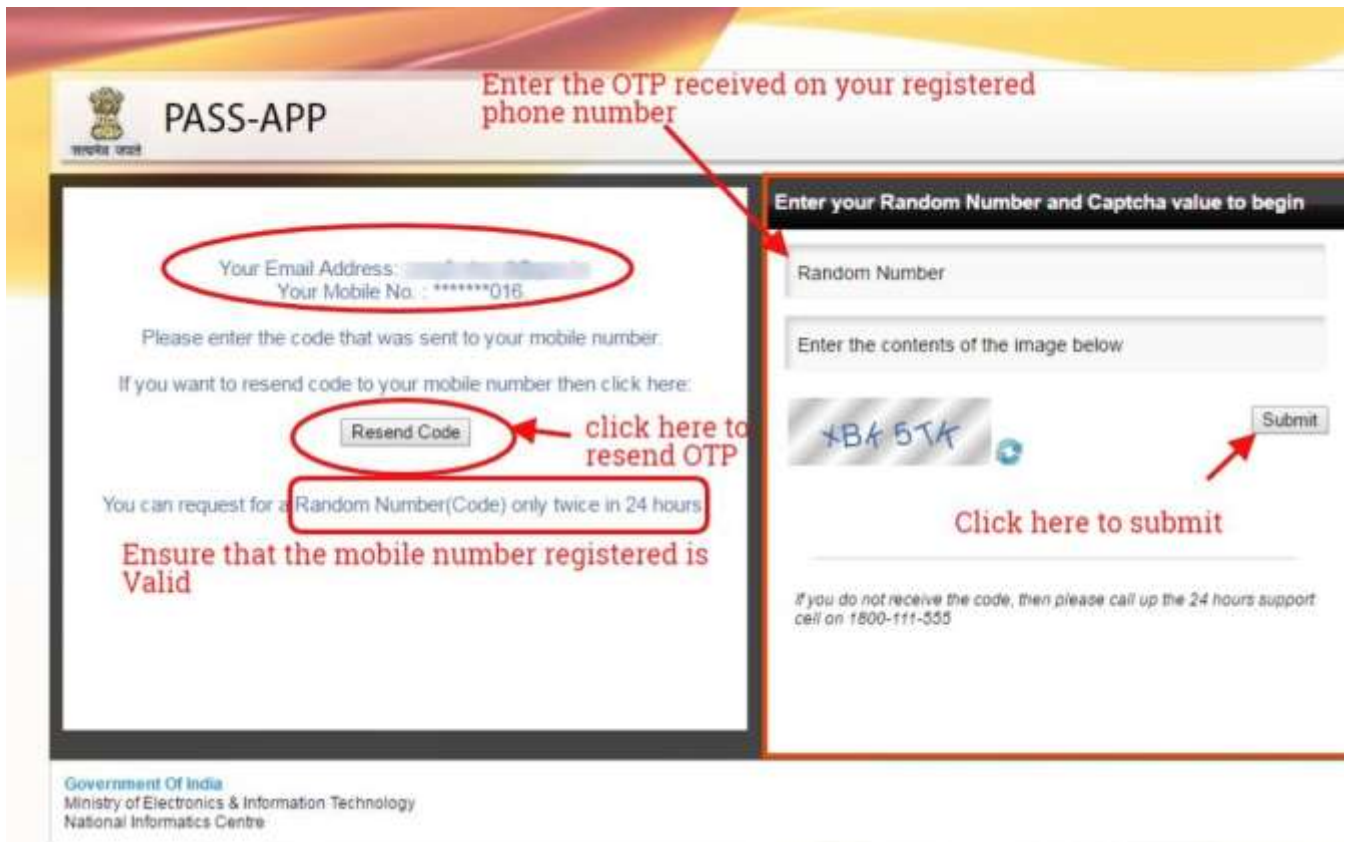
सत्यमेव जयते

PASS-APP

Enter the OTP received on your registered phone number

Your Email Address: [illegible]
Your Mobile No. : *******016

Please enter the code that was sent to your mobile number.

If you want to resend code to your mobile number then click here:

Resend Code

click here to resend OTP

You can request for a Random Number(Code) only twice in 24 hours

Ensure that the mobile number registered is Valid

Enter your Random Number and Captcha value to begin

Random Number

Enter the contents of the image below

XB4 5TK

Submit

Click here to submit

If you do not receive the code, then please call up the 24 hours support cell on 1800-111-555

Government Of India
Ministry of Electronics & Information Technology
National Informatics Centre